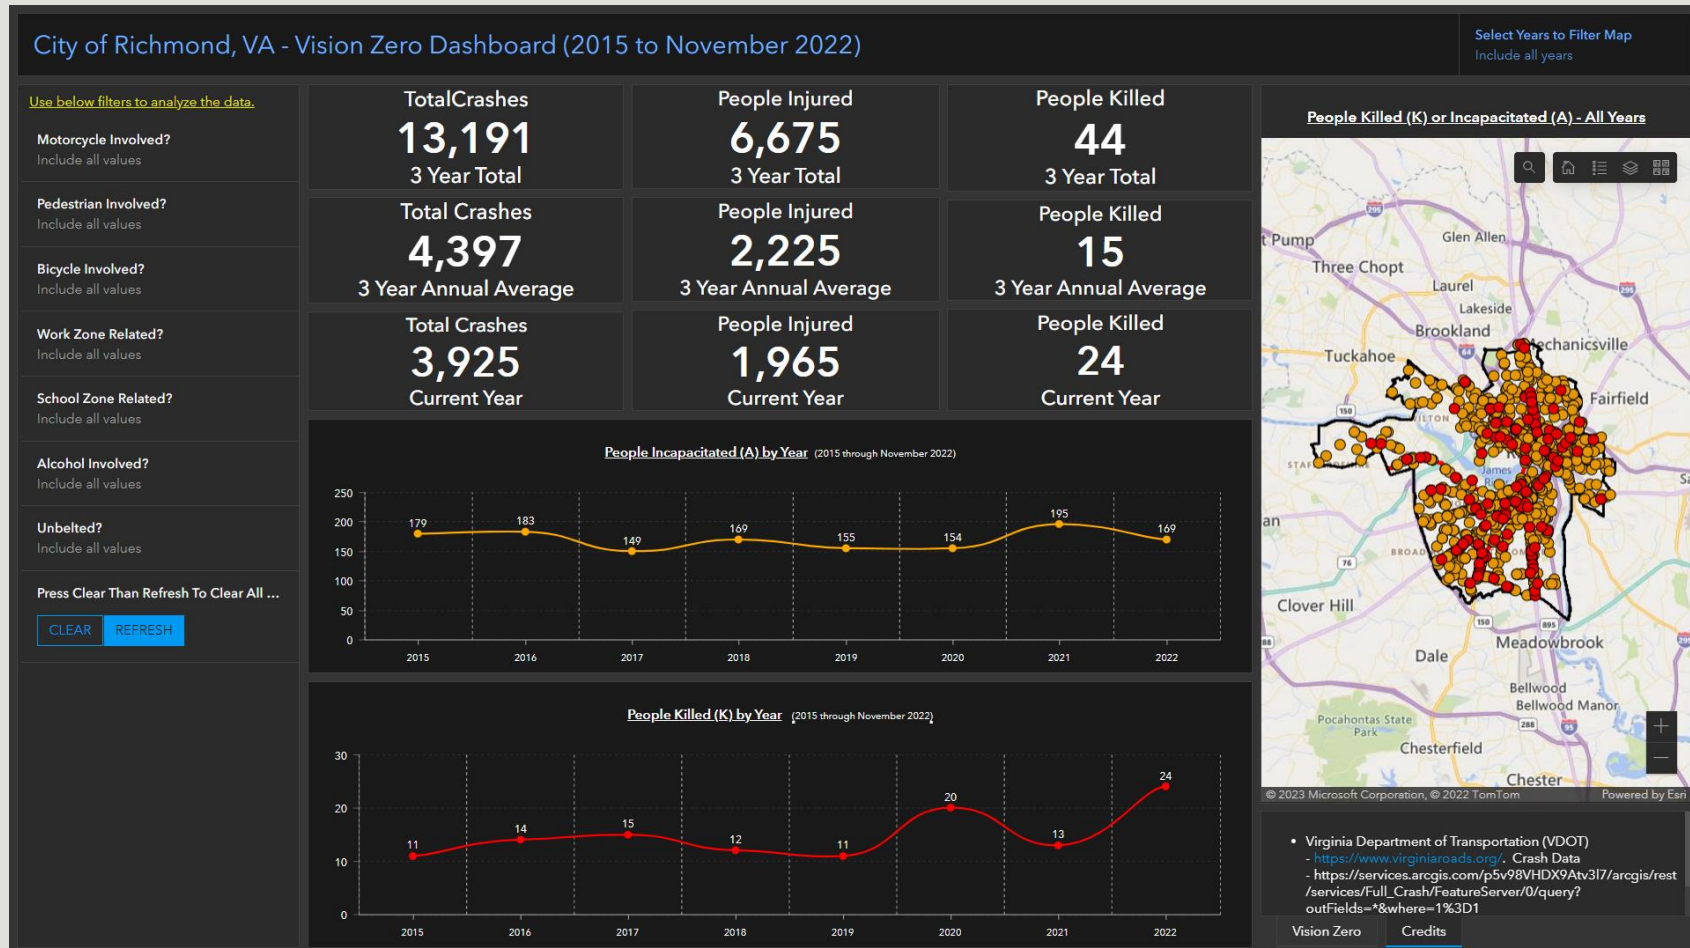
City of Richmond, VA - Vision Zero Dashboard (2015 to November 2022)

Select Years to Filter Map
Include all years

Use below filters to analyze the data.

Motorcycle Involved?
Include all values

Pedestrian Involved?
Include all values

Bicycle Involved?
Include all values

Work Zone Related?
Include all values

School Zone Related?
Include all values

Alcohol Involved?
Include all values

Unbelted?
Include all values

Press Clear Than Refresh To Clear All ...

CLEAR REFRESH

TotalCrashes
13,191
3 Year Total

People Injured
6,675
3 Year Total

People Killed
44
3 Year Total

Total Crashes
4,397
3 Year Annual Average

People Injured
2,225
3 Year Annual Average

People Killed
15
3 Year Annual Average

Total Crashes
3,925
Current Year

People Injured
1,965
Current Year

People Killed
24
Current Year

People Incapacitated (A) by Year (2015 through November 2022)

250
200
150
100
50
0
179 183 149 169 155 154 195 169
2015 2016 2017 2018 2019 2020 2021 2022

People Killed (K) by Year (2015 through November 2022)

30
20
10
0
11 14 15 12 11 20 13 24
2015 2016 2017 2018 2019 2020 2021 2022

People Killed (K) or Incapacitated (A) - All Years

Pump
Glen Allen
Three Chopt
Laurel
Lakeside
Brookland
Mechanicsville
Tuckahoe
Fairfield
James
an
Clover Hill
Meadowbrook
Dale
Bellwood
Bellwood Manor
Pocahontas State Park
Chesterfield
Chester

© 2023 Microsoft Corporation, © 2022 TomTom
Powered by Esri

• Virginia Department of Transportation (VDOT)
- https://www.virginiaroads.org/. Crash Data
- https://services.arcgis.com/p5v98VHDX9Atv3l7/arcgis/rest/services/Full_Crash/FeatureServer/0/query?outFields=*&where=1%3D1

Vision Zero
Credits